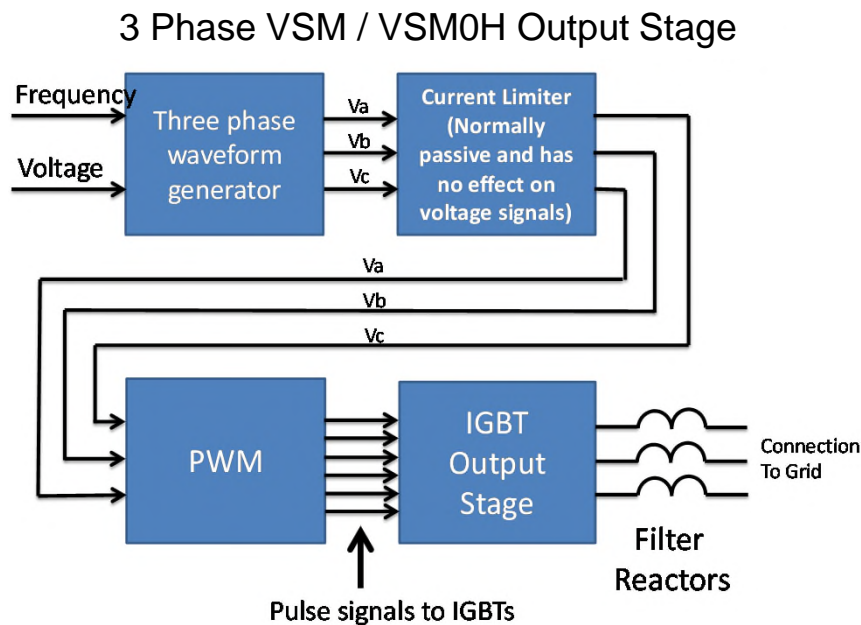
3 Phase VSM / VSM0H Output Stage

Frequency

Voltage

Three phase waveform generator

Va

Vb

Vc

Current Limiter (Normally passive and has no effect on voltage signals)

Va

Vb

Vc

PWM

IGBT Output Stage

Connection To Grid

Filter Reactors

Pulse signals to IGBTs